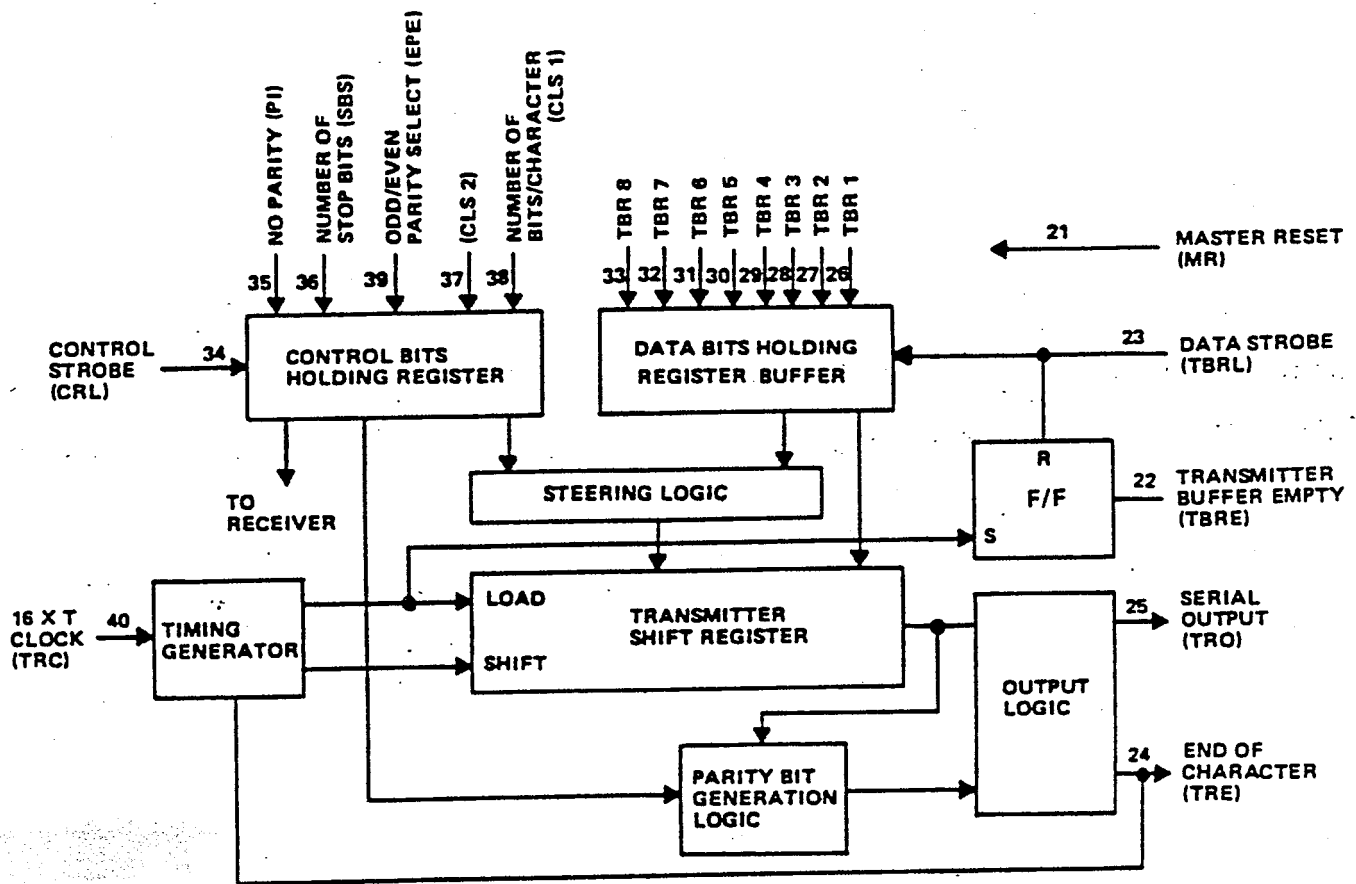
NO PARITY (PI)
NUMBER OF STOP BITS (SBS)
ODD/EVEN PARITY SELECT (EPE)
(CLS 2)
NUMBER OF BITS/CHARACTER (CLS 1)

35 36 39 37 38

TBR 8 TBR 7 TBR 6 TBR 5 TBR 4 TBR 3 TBR 2 TBR 1

33 32 31 30 29 28 27 26

21 MASTER RESET (MR)

CONTROL STROBE (CRL)
34
CONTROL BITS HOLDING REGISTER

DATA BITS HOLDING REGISTER BUFFER

23 DATA STROBE (TBRL)

TO RECEIVER

STEERING LOGIC

R
F/F
S

22 TRANSMITTER BUFFER EMPTY (TBRE)

16 X T CLOCK (TRC)
40
TIMING GENERATOR

LOAD
TRANSMITTER SHIFT REGISTER
SHIFT

25 SERIAL OUTPUT (TRO)

OUTPUT LOGIC

PARITY BIT GENERATION LOGIC

24 END OF CHARACTER (TRE)